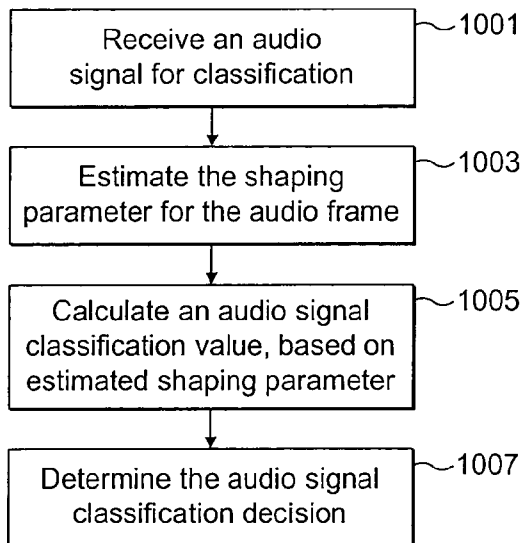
Receive an audio signal for classification

1001

Estimate the shaping parameter for the audio frame

1003

Calculate an audio signal classification value, based on estimated shaping parameter

1005

Determine the audio signal classification decision

1007